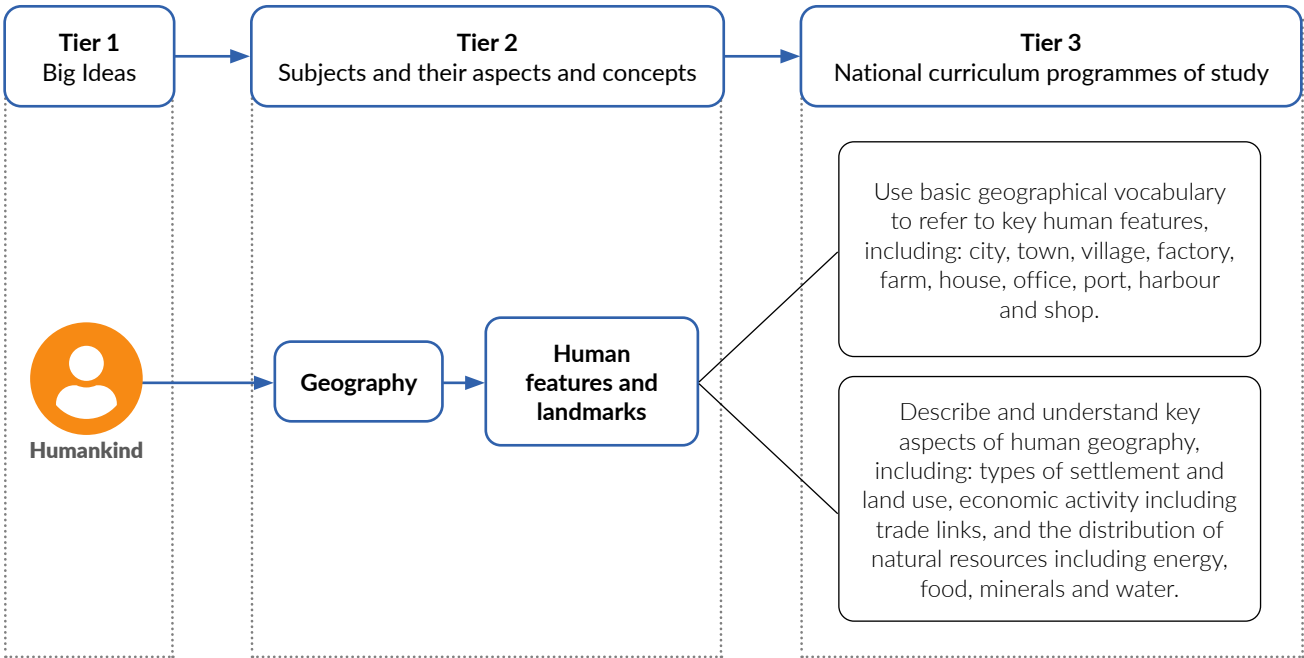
Tier 1
Big Ideas

Tier 2
Subjects and their aspects and concepts

Tier 3
National curriculum programmes of study

Humankind

Geography

Human features and landmarks

Use basic geographical vocabulary to refer to key human features, including: city, town, village, factory, farm, house, office, port, harbour and shop.

Describe and understand key aspects of human geography, including: types of settlement and land use, economic activity including trade links, and the distribution of natural resources including energy, food, minerals and water.